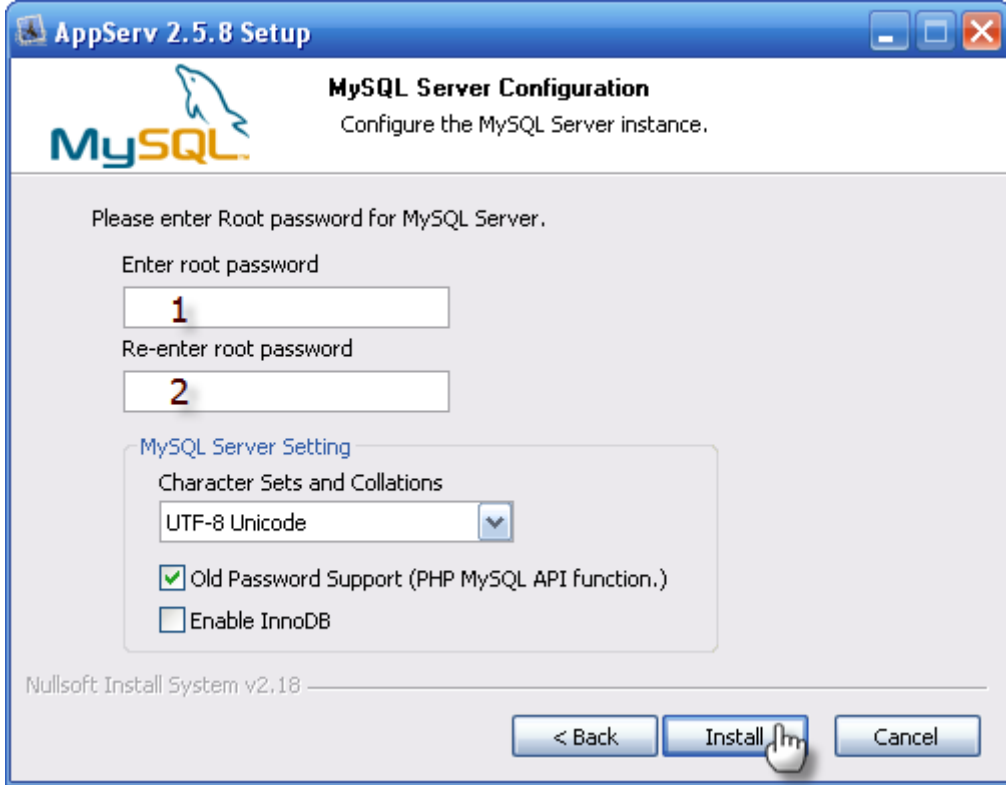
AppServ 2.5.8 Setup

MySQL

MySQL Server Configuration
Configure the MySQL Server instance.

Please enter Root password for MySQL Server.

Enter root password
1
Re-enter root password
2

MySQL Server Setting
Character Sets and Collations
UTF-8 Unicode
Old Password Support (PHP MySQL API function.)
Enable InnoDB

Nullsoft Install System v2.18

< Back
Install
Cancel